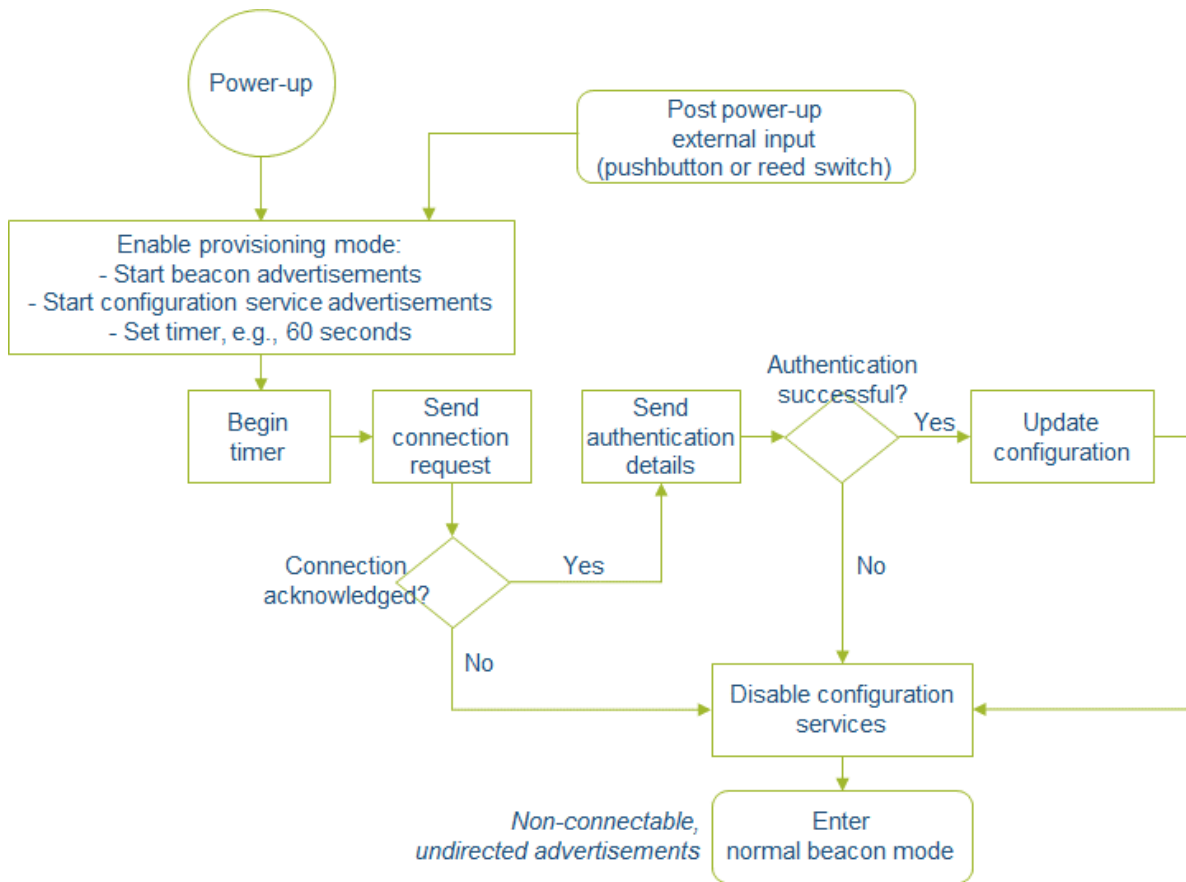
Power-up

Post power-up external input (pushbutton or reed switch)

Enable provisioning mode:
- Start beacon advertisements
- Start configuration service advertisements
- Set timer, e.g., 60 seconds

Begin timer

Send connection request

Send authentication details

Authentication successful?

Yes

Update configuration

Connection acknowledged?

Yes

No

No

Disable configuration services

Non-connectable, undirected advertisements

Enter normal beacon mode